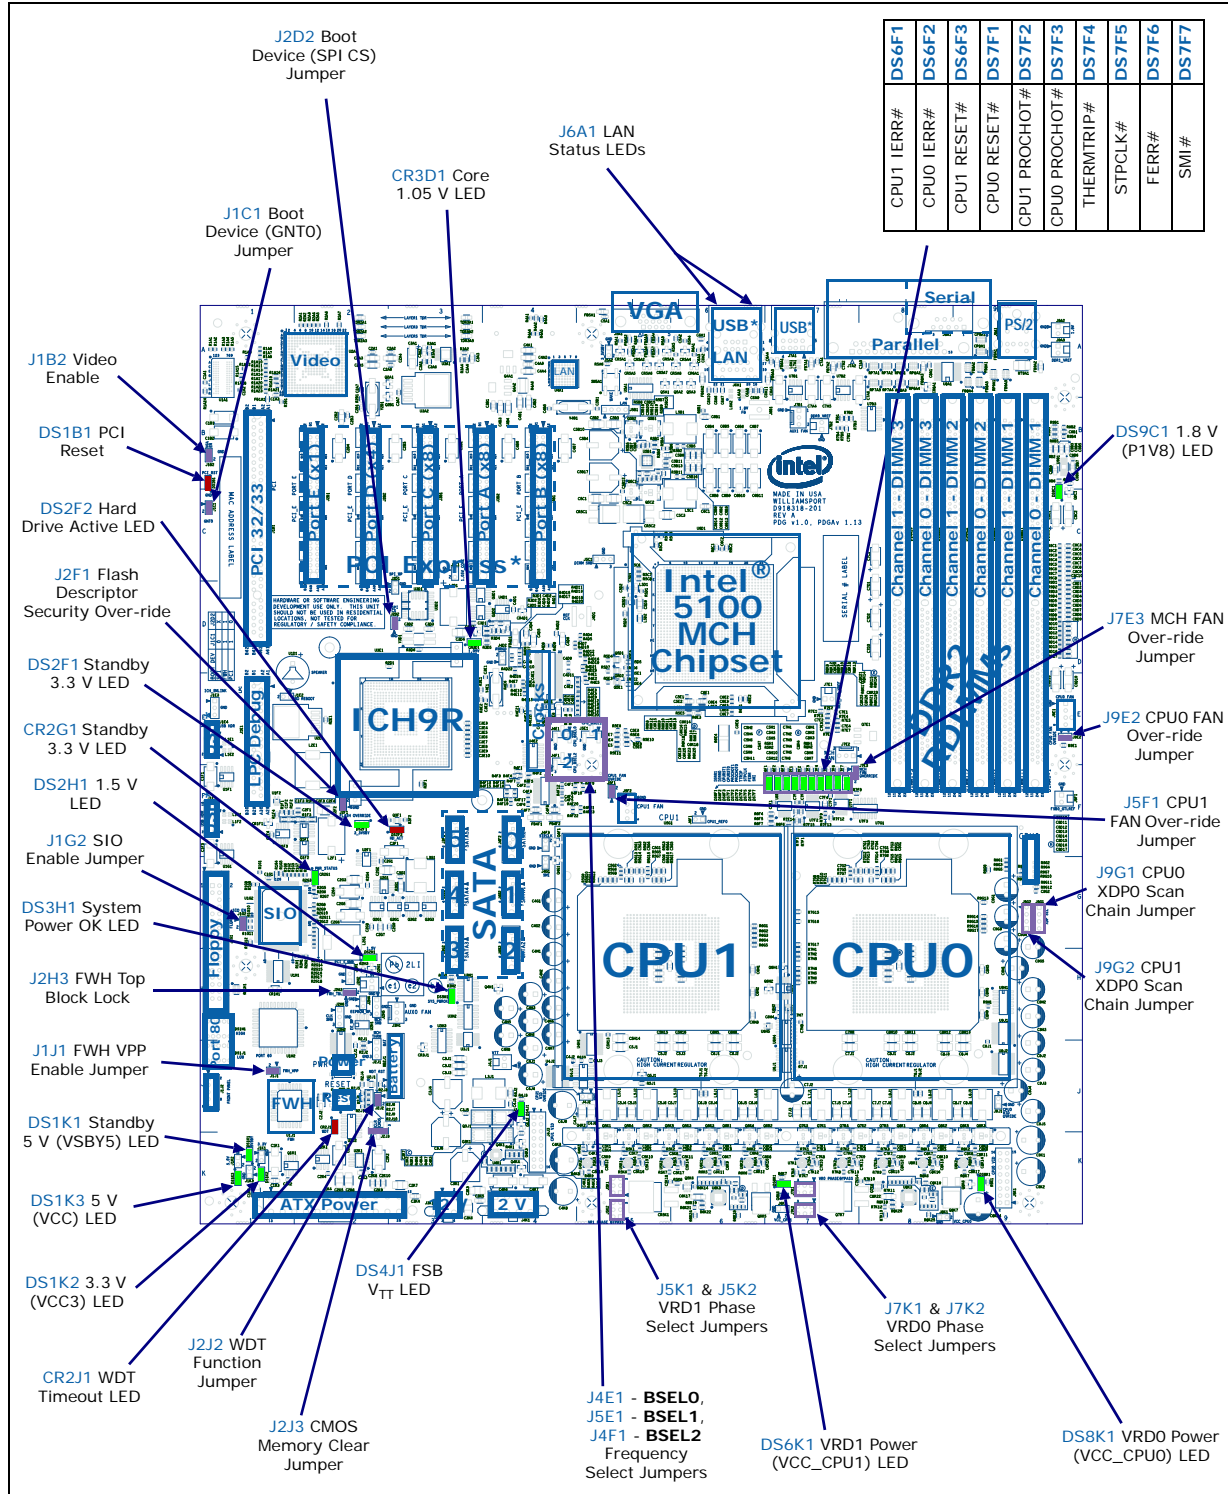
| DS6F1 | DS6F2 | DS6F3 | DS7F1 | DS7F2 | DS7F3 | DS7F4 | DS7F5 | DS7F6 | DS7F7 |
|---|---|---|---|---|---|---|---|---|---|
| CPU1 IERR# | CPU0 IERR# | CPU1 RESET# | CPU0 RESET# | CPU1 PROCHOT# | CPU0 PROCHOT# | THERMTRIP# | STPCLK# | FERR# | SMI# |

J2D2 Boot Device (SPI CS) Jumper

J6A1 LAN Status LEDs

CR3D1 Core 1.05 V LED

J1C1 Boot Device (GNT0) Jumper

J1B2 Video Enable

DS1B1 PCI Reset

DS2F2 Hard Drive Active LED

J2F1 Flash Descriptor Security Over-ride

DS2F1 Standby 3.3 V LED

CR2G1 Standby 3.3 V LED

DS2H1 1.5 V LED

J1G2 SIO Enable Jumper

DS3H1 System Power OK LED

J2H3 FWH Top Block Lock

J1J1 FWH VPP Enable Jumper

DS1K1 Standby 5 V (VSBY5) LED

DS1K3 5 V (VCC) LED

DS1K2 3.3 V (VCC3) LED

J2J2 WDT Function Jumper

CR2J1 WDT Timeout LED

J2J3 CMOS Memory Clear Jumper

DS4J1 FSB $V_{TT}$ LED

J4E1 - BSEL0, J5E1 - BSEL1, J4F1 - BSEL2 Frequency Select Jumpers

J5K1 & J5K2 VRD1 Phase Select Jumpers

DS6K1 VRD1 Power (VCC_CPU1) LED

J7K1 & J7K2 VRD0 Phase Select Jumpers

DS8K1 VRD0 Power (VCC_CPU0) LED

DS9C1 1.8 V (P1V8) LED

J7E3 MCH FAN Over-ride Jumper

J9E2 CPU0 FAN Over-ride Jumper

J5F1 CPU1 FAN Over-ride Jumper

J9G1 CPU0 XDP0 Scan Chain Jumper

J9G2 CPU1 XDP0 Scan Chain Jumper

VGA USB* LAN USB* Serial Parallel PS/2 Video LAN PCI 32/33 Port E (x1) Port D (x4) Port C (x8) Port A (x8) Port B (x8) PCI Express* Intel 5100 MCH Chipset intel ICH9R LPC Debug SIO Floppy Port 80 FWH SATA 5 4 3 0 1 2 Clocks CPU1 CPU0 Battery RESET ATX Power 12 V Channel 1 - DIMM 3 Channel 0 - DIMM 3 Channel 1 - DIMM 2 Channel 0 - DIMM 2 Channel 1 - DIMM 1 Channel 0 - DIMM 1 DDR2 DIMMs